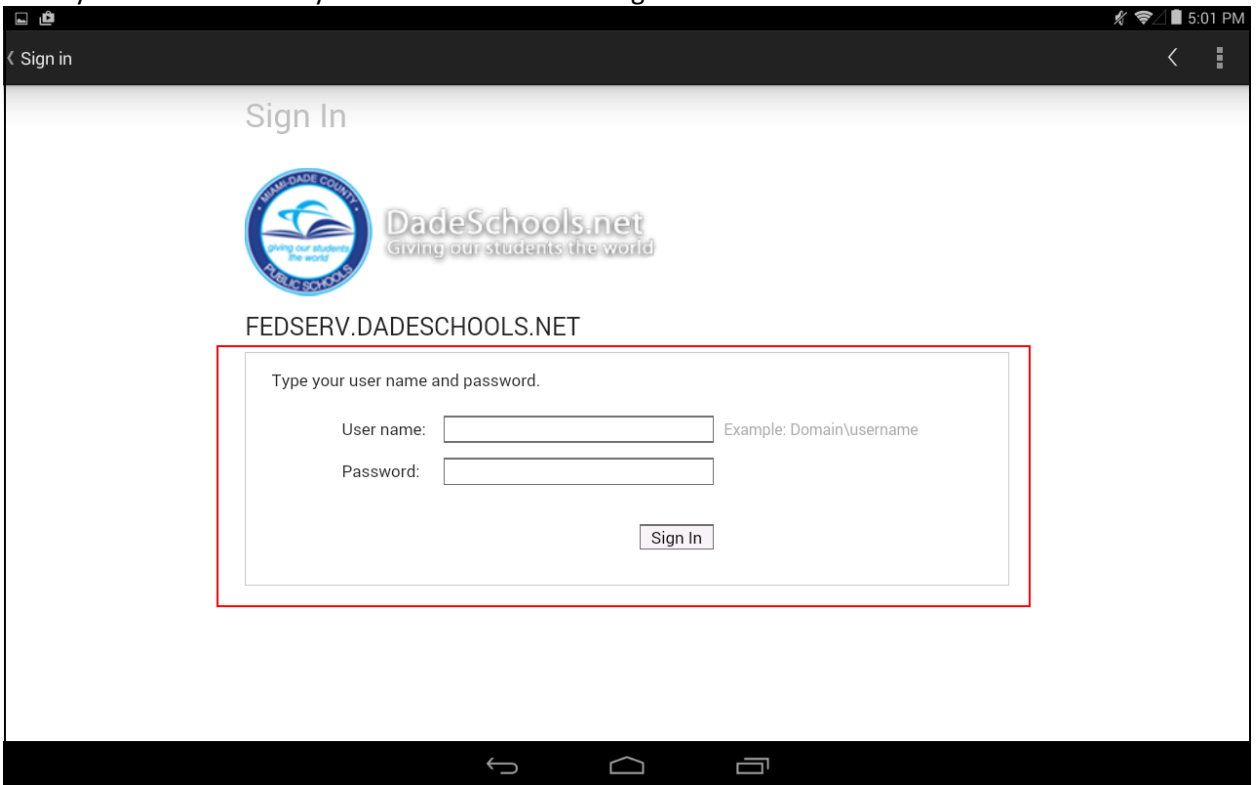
5:01 PM

Sign in

Sign In

MIAMI-DADE COUNTY
giving our students the world
PUBLIC SCHOOLS

DadeSchools.net
Giving our students the world

FEDSERV.DADESCHOOLS.NET

Type your user name and password.

User name: Example: Domain\username

Password:

Sign In